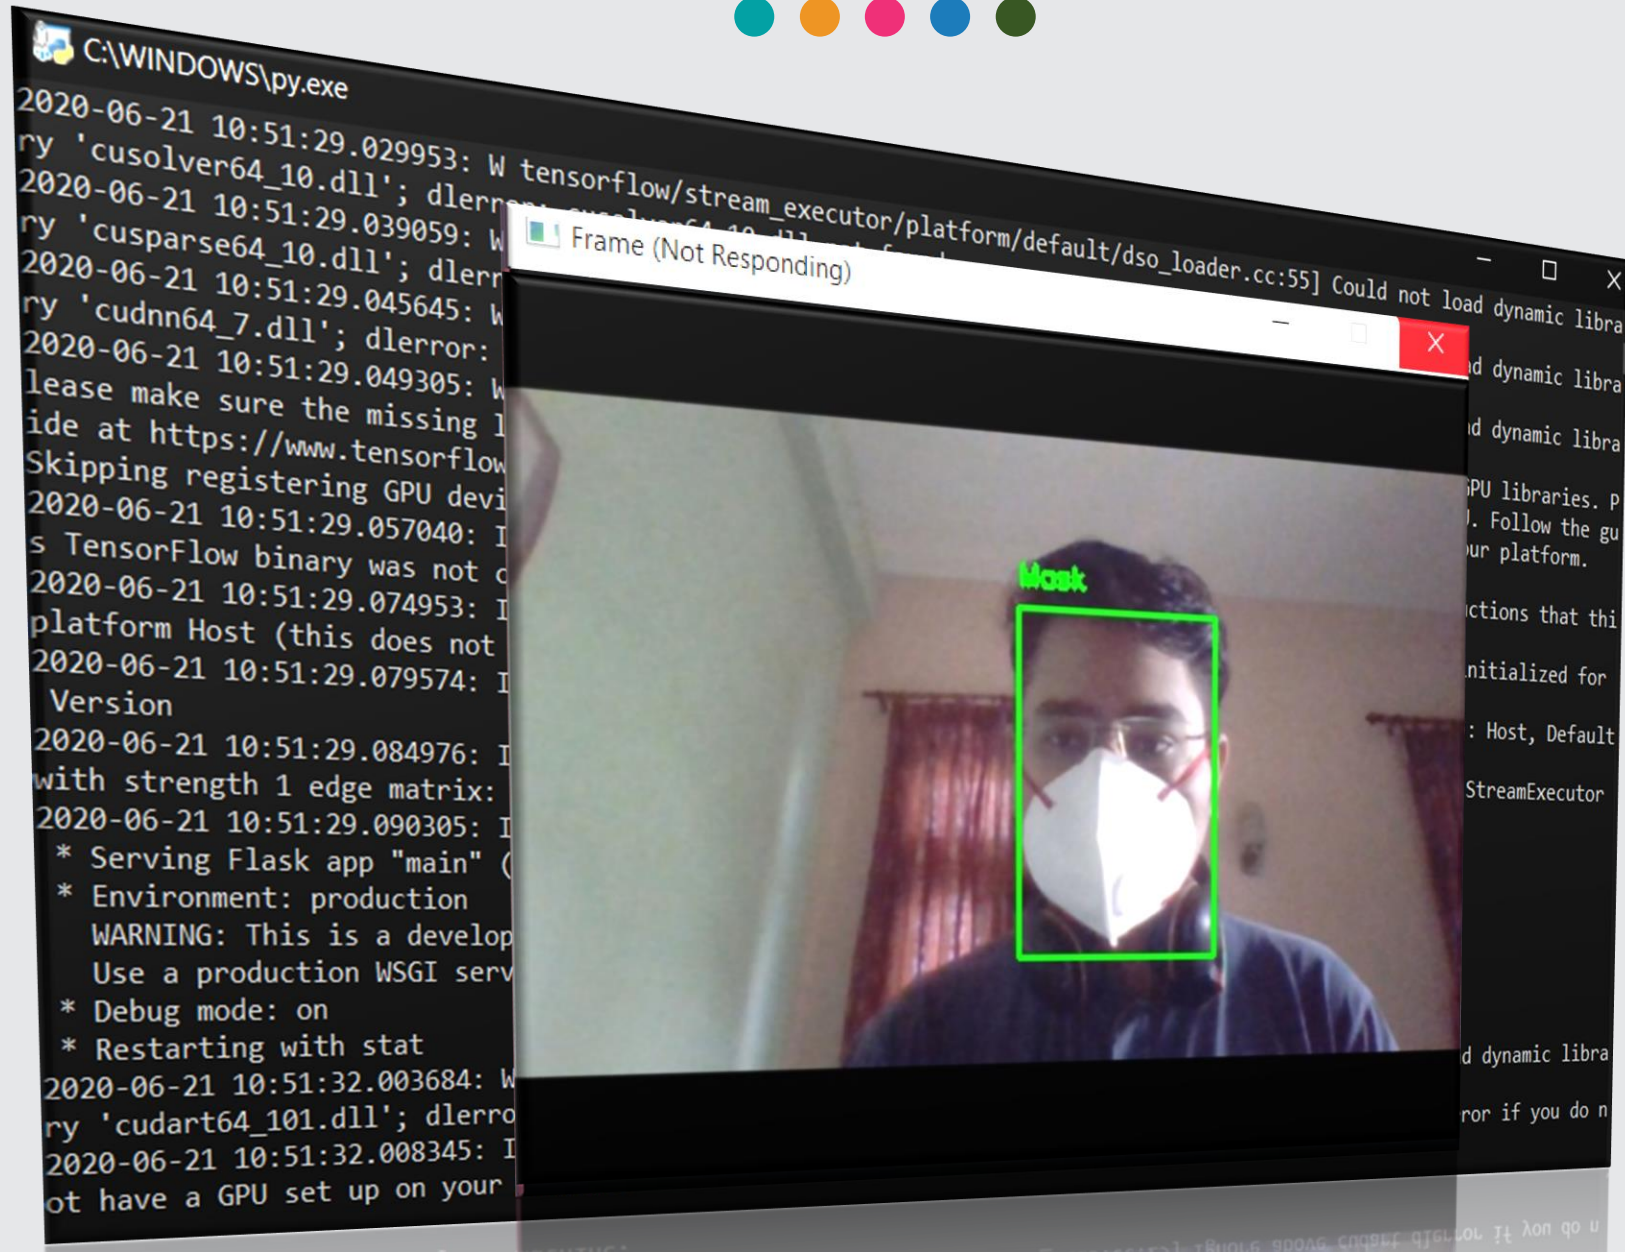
C:\WINDOWS\py.exe

2020-06-21 10:51:29.029953: W tensorflow/stream_executor/platform/default/dso_loader.cc:55] Could not load dynamic libra
ry 'cusolver64_10.dll'; dlerr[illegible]
2020-06-21 10:51:29.039059: W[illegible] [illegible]d dynamic libra
ry 'cusparse64_10.dll'; dlerr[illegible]
2020-06-21 10:51:29.045645: W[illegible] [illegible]d dynamic libra
ry 'cudnn64_7.dll'; dlerror:
2020-06-21 10:51:29.049305: W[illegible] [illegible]PU libraries. P
lease make sure the missing l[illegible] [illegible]. Follow the gu
ide at https://www.tensorflow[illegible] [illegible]ur platform.
Skipping registering GPU devi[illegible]
2020-06-21 10:51:29.057040: I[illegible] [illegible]ctions that thi
s TensorFlow binary was not c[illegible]
2020-06-21 10:51:29.074953: I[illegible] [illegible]nitialized for
platform Host (this does not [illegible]
2020-06-21 10:51:29.079574: I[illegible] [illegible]: Host, Default
Version
2020-06-21 10:51:29.084976: I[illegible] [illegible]StreamExecutor
with strength 1 edge matrix:
2020-06-21 10:51:29.090305: I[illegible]
* Serving Flask app "main" ([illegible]
* Environment: production
WARNING: This is a develop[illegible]
Use a production WSGI serv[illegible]
* Debug mode: on
* Restarting with stat
2020-06-21 10:51:32.003684: W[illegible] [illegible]d dynamic libra
ry 'cudart64_101.dll'; dlerro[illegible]
2020-06-21 10:51:32.008345: I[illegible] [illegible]ror if you do n
ot have a GPU set up on your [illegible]

Frame (Not Responding)

Mask